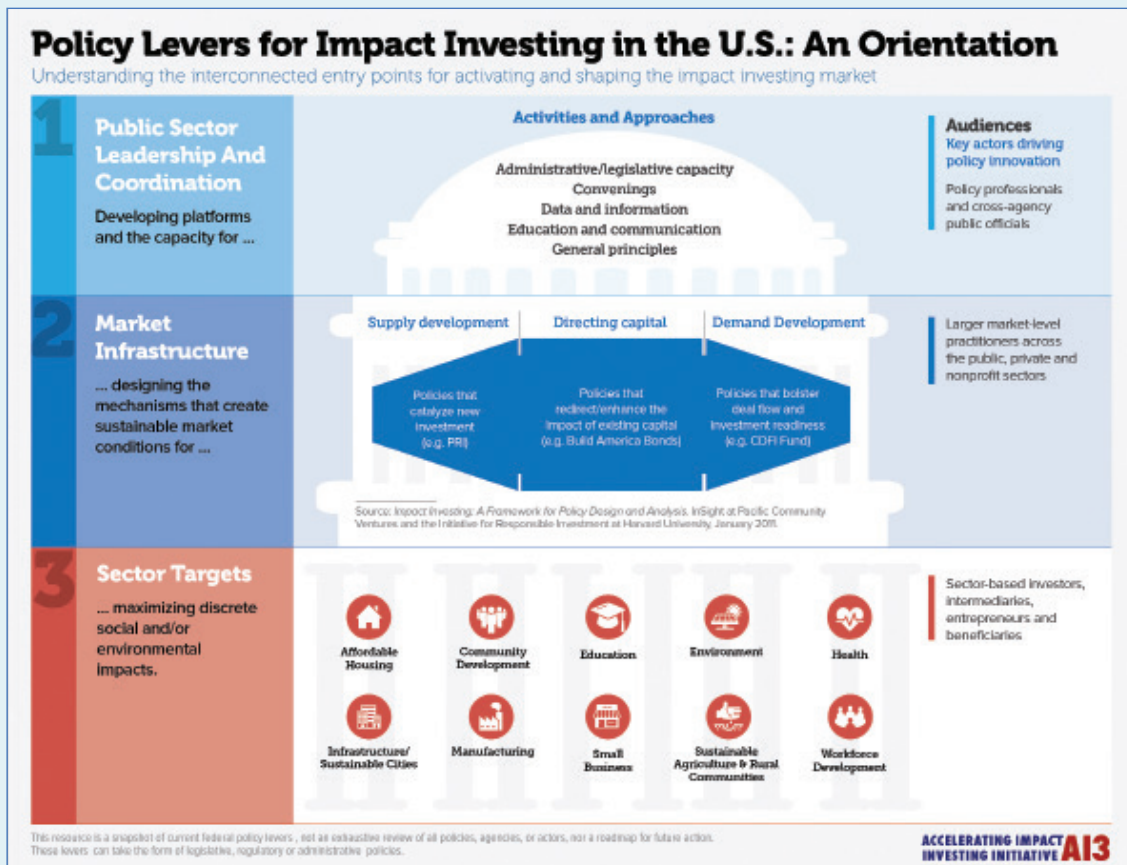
Policy Levers for Impact Investing in the U.S.: An Orientation

Understanding the interconnected entry points for activating and shaping the impact investing market

1

Public Sector Leadership And Coordination

Developing platforms and the capacity for ...

Activities and Approaches

Administrative/legislative capacity
Convenings
Data and information
Education and communication
General principles

Audiences
Key actors driving policy innovation

Policy professionals and cross-agency public officials

2

Market Infrastructure

... designing the mechanisms that create sustainable market conditions for ...

Supply development

Directing capital

Demand Development

Policies that catalyze new investment (e.g. PRI)

Policies that redirect/enhance the impact of existing capital (e.g. Build America Bonds)

Policies that bolster deal flow and investment readiness (e.g. CDFI Fund)

Source: Impact Investing: A Framework for Policy Design and Analysis. InSight at Pacific Community Ventures and the Initiative for Responsible Investment at Harvard University, January 2011.

Larger market-level practitioners across the public, private and nonprofit sectors

3

Sector Targets

... maximizing discrete social and/or environmental impacts.

Affordable Housing

Community Development

Education

Environment

Health

Infrastructure/ Sustainable Cities

Manufacturing

Small Business

Sustainable Agriculture & Rural Communities

Workforce Development

Sector-based investors, intermediaries, entrepreneurs and beneficiaries

This resource is a snapshot of current federal policy levers , not an exhaustive review of all policies, agencies, or actors, nor a roadmap for future action. These levers can take the form of legislative, regulatory or administrative policies.

ACCELERATING IMPACT INVESTING INITIATIVE AI3